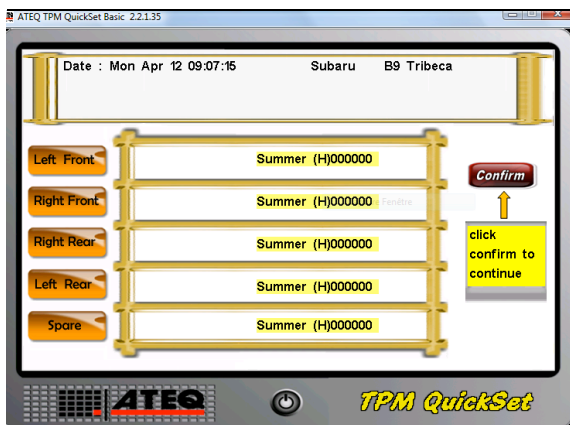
ATEQ TPM QuickSet Basic 2.2.1.35

Date : Mon Apr 12 09:07:15 Subaru B9 Tribeca

Left Front
Summer (H)000000

Right Front
Summer (H)000000 Fenêtre

Right Rear
Summer (H)000000

Left Rear
Summer (H)000000

Spare
Summer (H)000000

Confirm

click confirm to continue

ATEQ

TPM QuickSet